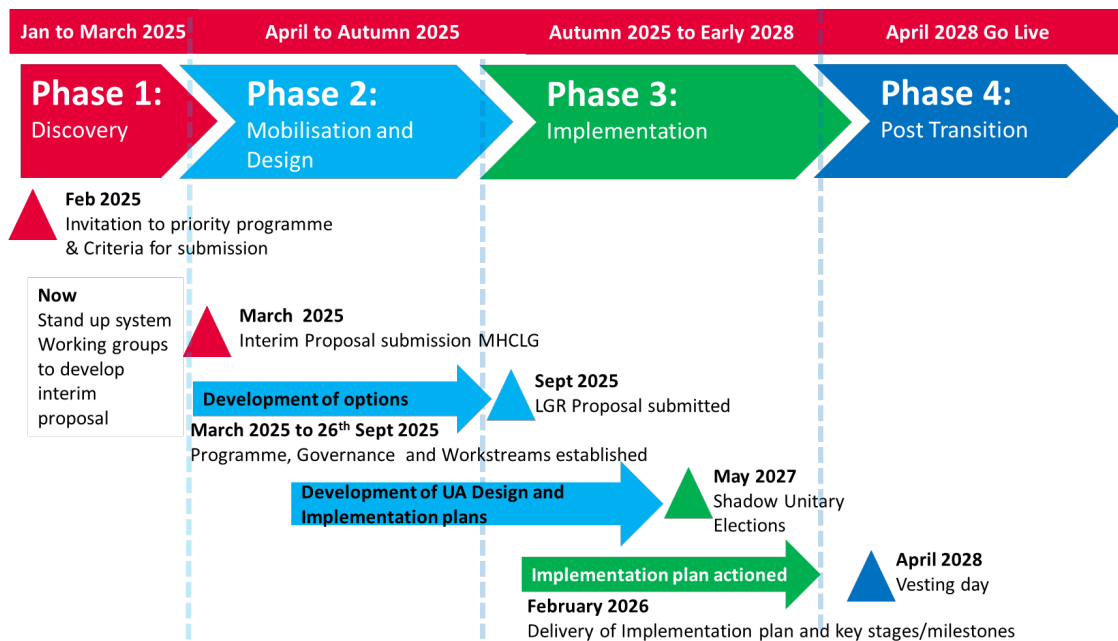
Jan to March 2025
April to Autumn 2025
Autumn 2025 to Early 2028
April 2028 Go Live

Phase 1:
Discovery

Phase 2:
Mobilisation and Design

Phase 3:
Implementation

Phase 4:
Post Transition

Feb 2025
Invitation to priority programme & Criteria for submission

Now
Stand up system Working groups to develop interim proposal

March 2025
Interim Proposal submission MHCLG

Development of options

Sept 2025
LGR Proposal submitted

March 2025 to 26th Sept 2025
Programme, Governance and Workstreams established

Development of UA Design and Implementation plans

May 2027
Shadow Unitary Elections

Implementation plan actioned

April 2028
Vesting day

February 2026
Delivery of Implementation plan and key stages/milestones